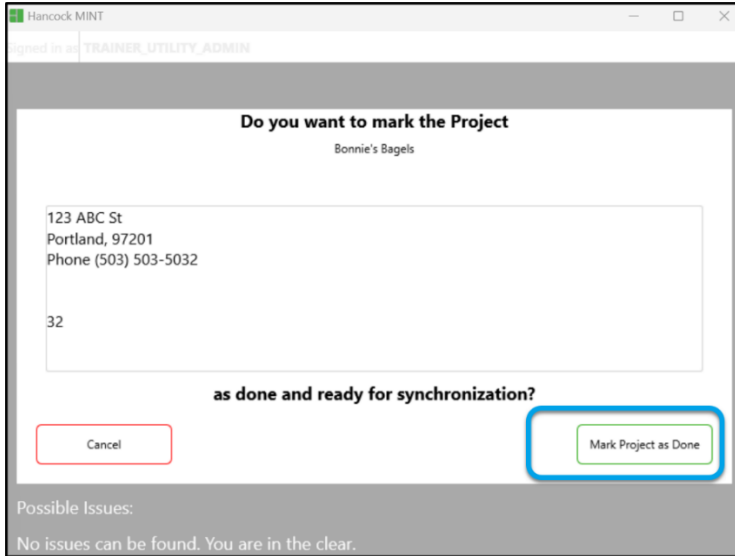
Hancock MINT

Signed in as TRAINER_UTILITY_ADMIN

Do you want to mark the Project

Bonnie's Bagels

123 ABC St
Portland, 97201
Phone (503) 503-5032

32

as done and ready for synchronization?

Cancel

Mark Project as Done

Possible Issues:

No issues can be found. You are in the clear.